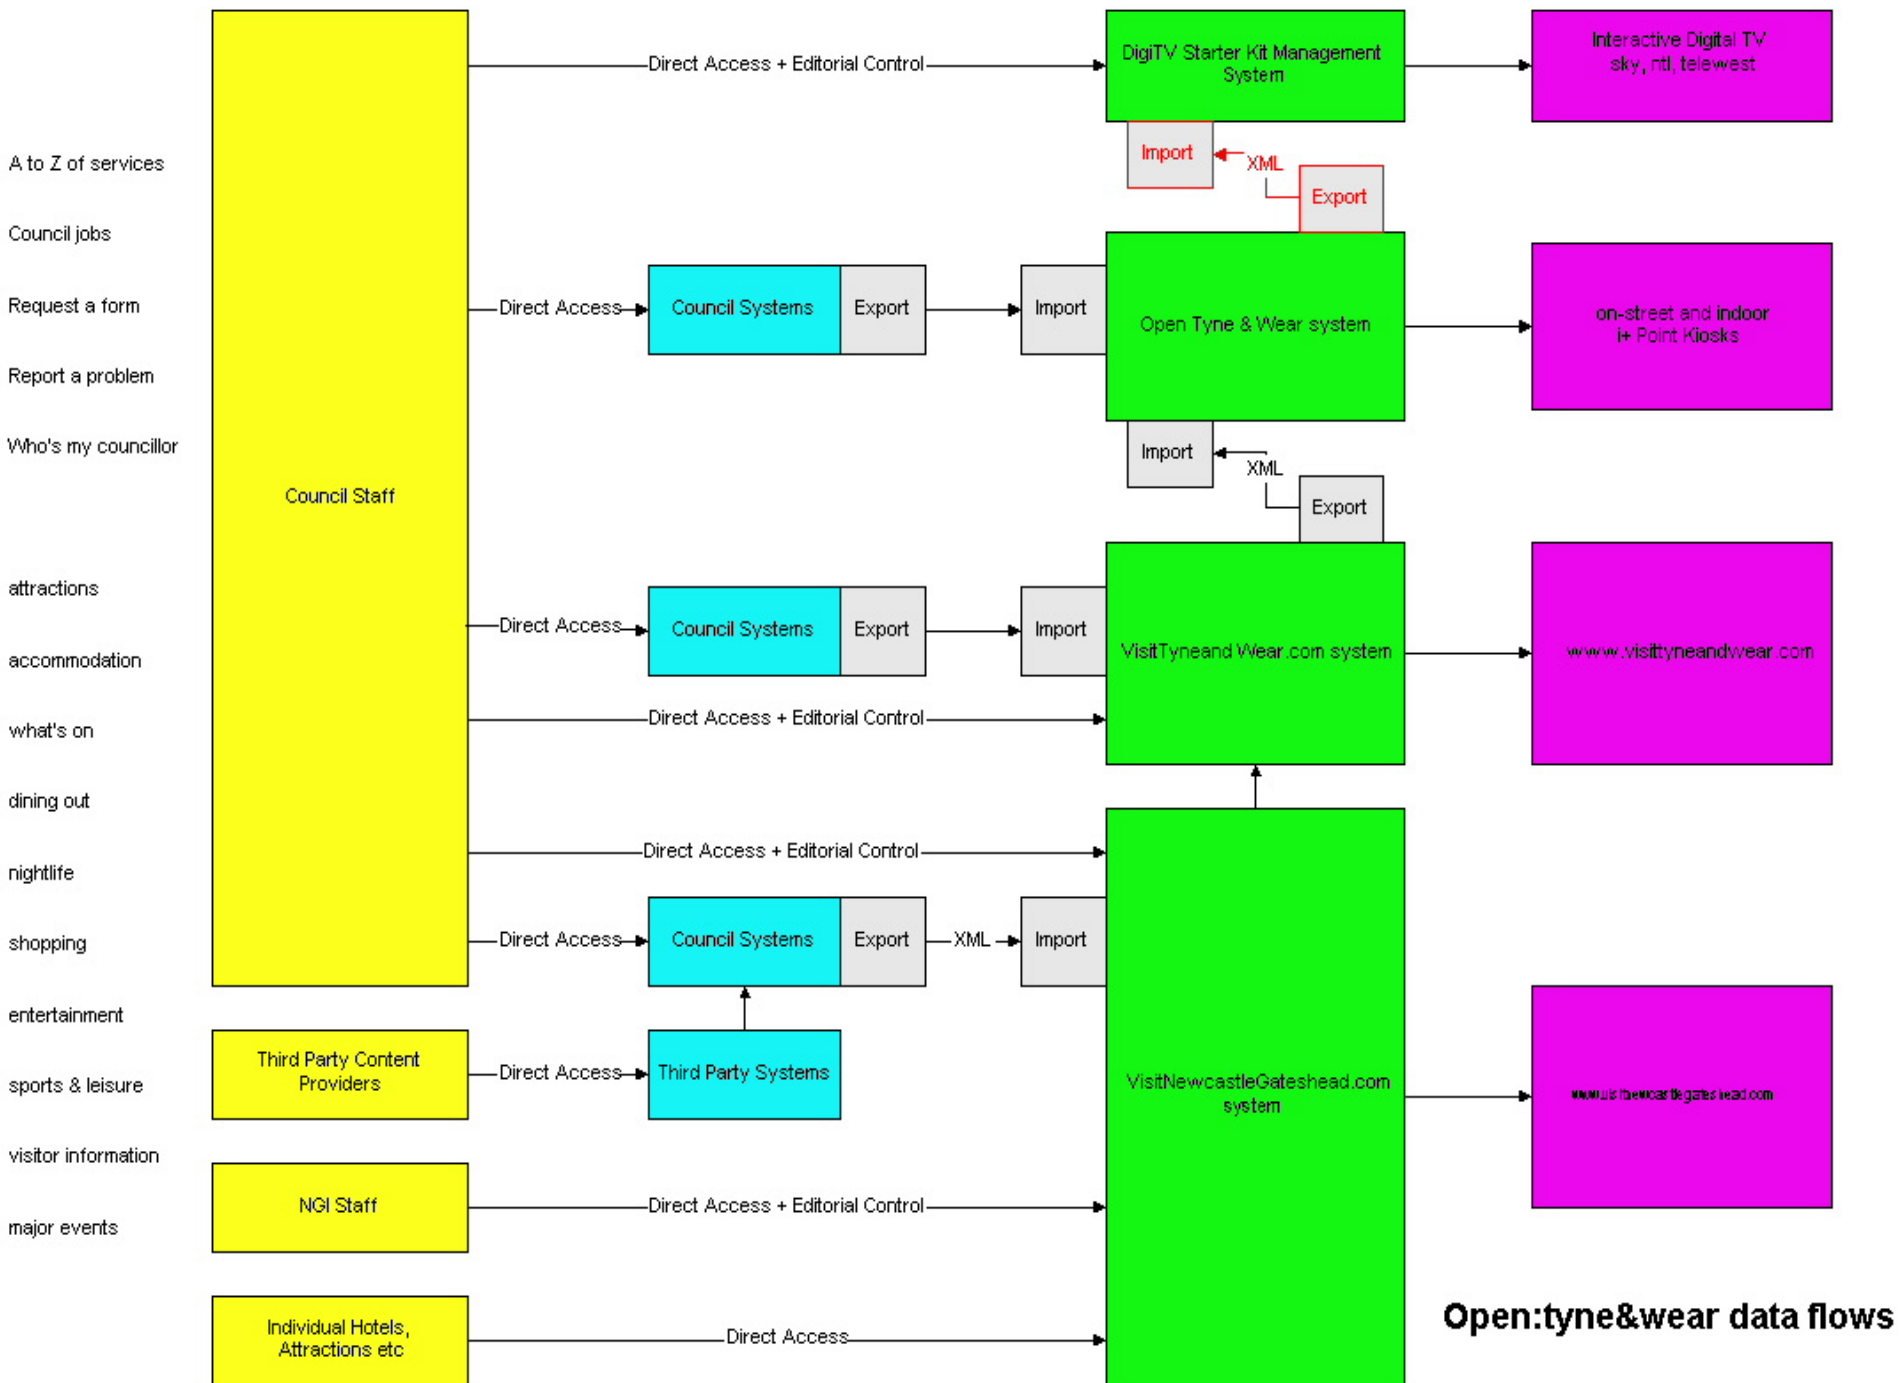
A to Z of services

Council jobs

Request a form

Report a problem

Who's my councillor

attractions

accommodation

what's on

dining out

nightlife

shopping

entertainment

sports & leisure

visitor information

major events

Council Staff

Third Party Content Providers

NGI Staff

Individual Hotels, Attractions etc

Direct Access + Editorial Control

DigiTV Starter Kit Management System

Interactive Digital TV sky, ntl, telewest

Import

XML

Export

Direct Access

Council Systems

Export

Import

Open Tyne & Wear system

on-street and indoor i+ Point Kiosks

Import

XML

Export

Direct Access

Council Systems

Export

Import

VisitTyneand Wear.com system

www.visittyneandwear.com

Direct Access + Editorial Control

Direct Access + Editorial Control

Direct Access

Council Systems

Export

XML

Import

Direct Access

Third Party Systems

VisitNewcastleGateshead.com system

www.visitnewcastlegateshead.com

Direct Access + Editorial Control

Direct Access

Open:tyne&wear data flows